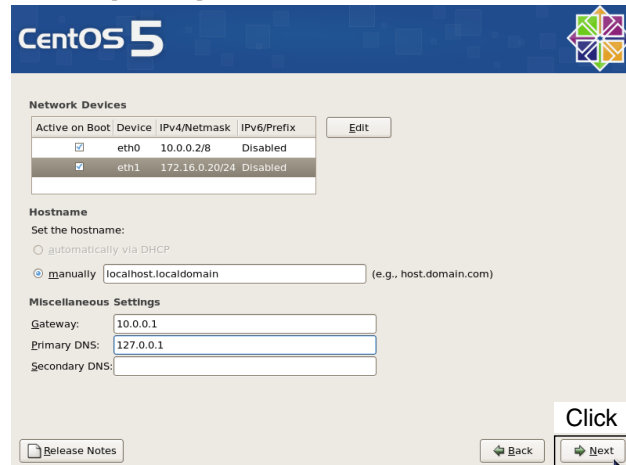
CentOS 5

Network Devices

| Active on Boot | Device | IPv4/Netmask | IPv6/Prefix |
|---|---|---|---|
| ☑ | eth0 | 10.0.0.2/8 | Disabled |
| ☑ | eth1 | 172.16.0.20/24 | Disabled |

Edit

Hostname

Set the hostname:

automatically via DHCP

manually localhost.localdomain (e.g., host.domain.com)

Miscellaneous Settings

Gateway: 10.0.0.1

Primary DNS: 127.0.0.1

Secondary DNS:

Click

Release Notes

Back

Next